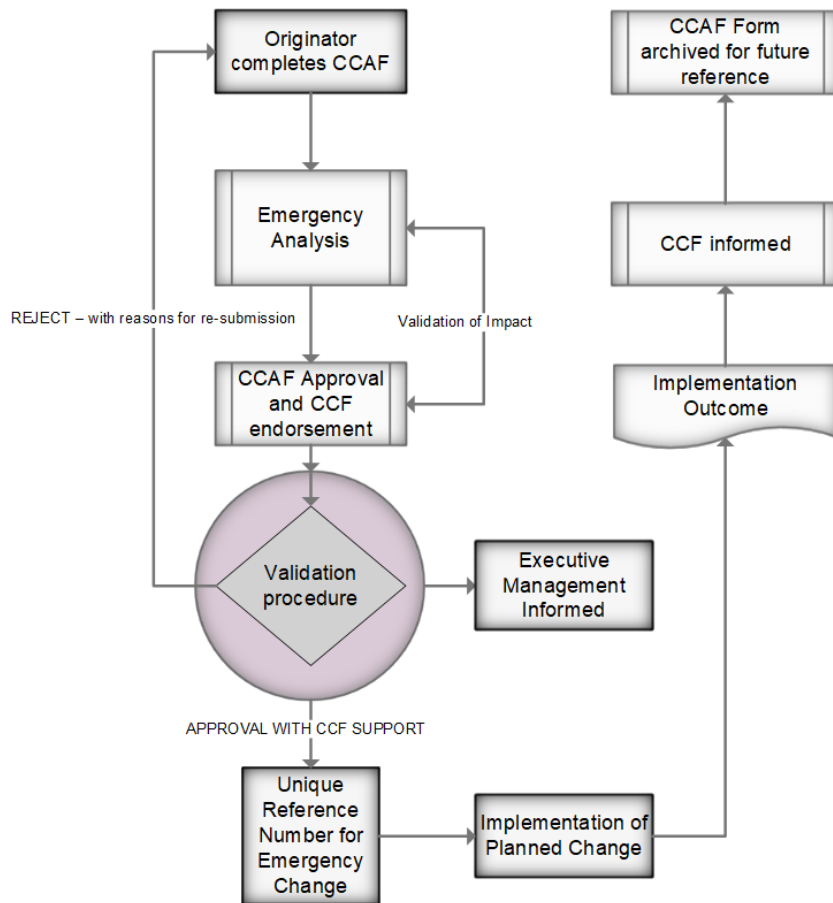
Originator completes CCAF

Emergency Analysis

REJECT – with reasons for re-submission

Validation of Impact

CCAF Approval and CCF endorsement

Validation procedure

Executive Management Informed

APPROVAL WITH CCF SUPPORT

Unique Reference Number for Emergency Change

Implementation of Planned Change

Implementation Outcome

CCF informed

CCAF Form archived for future reference